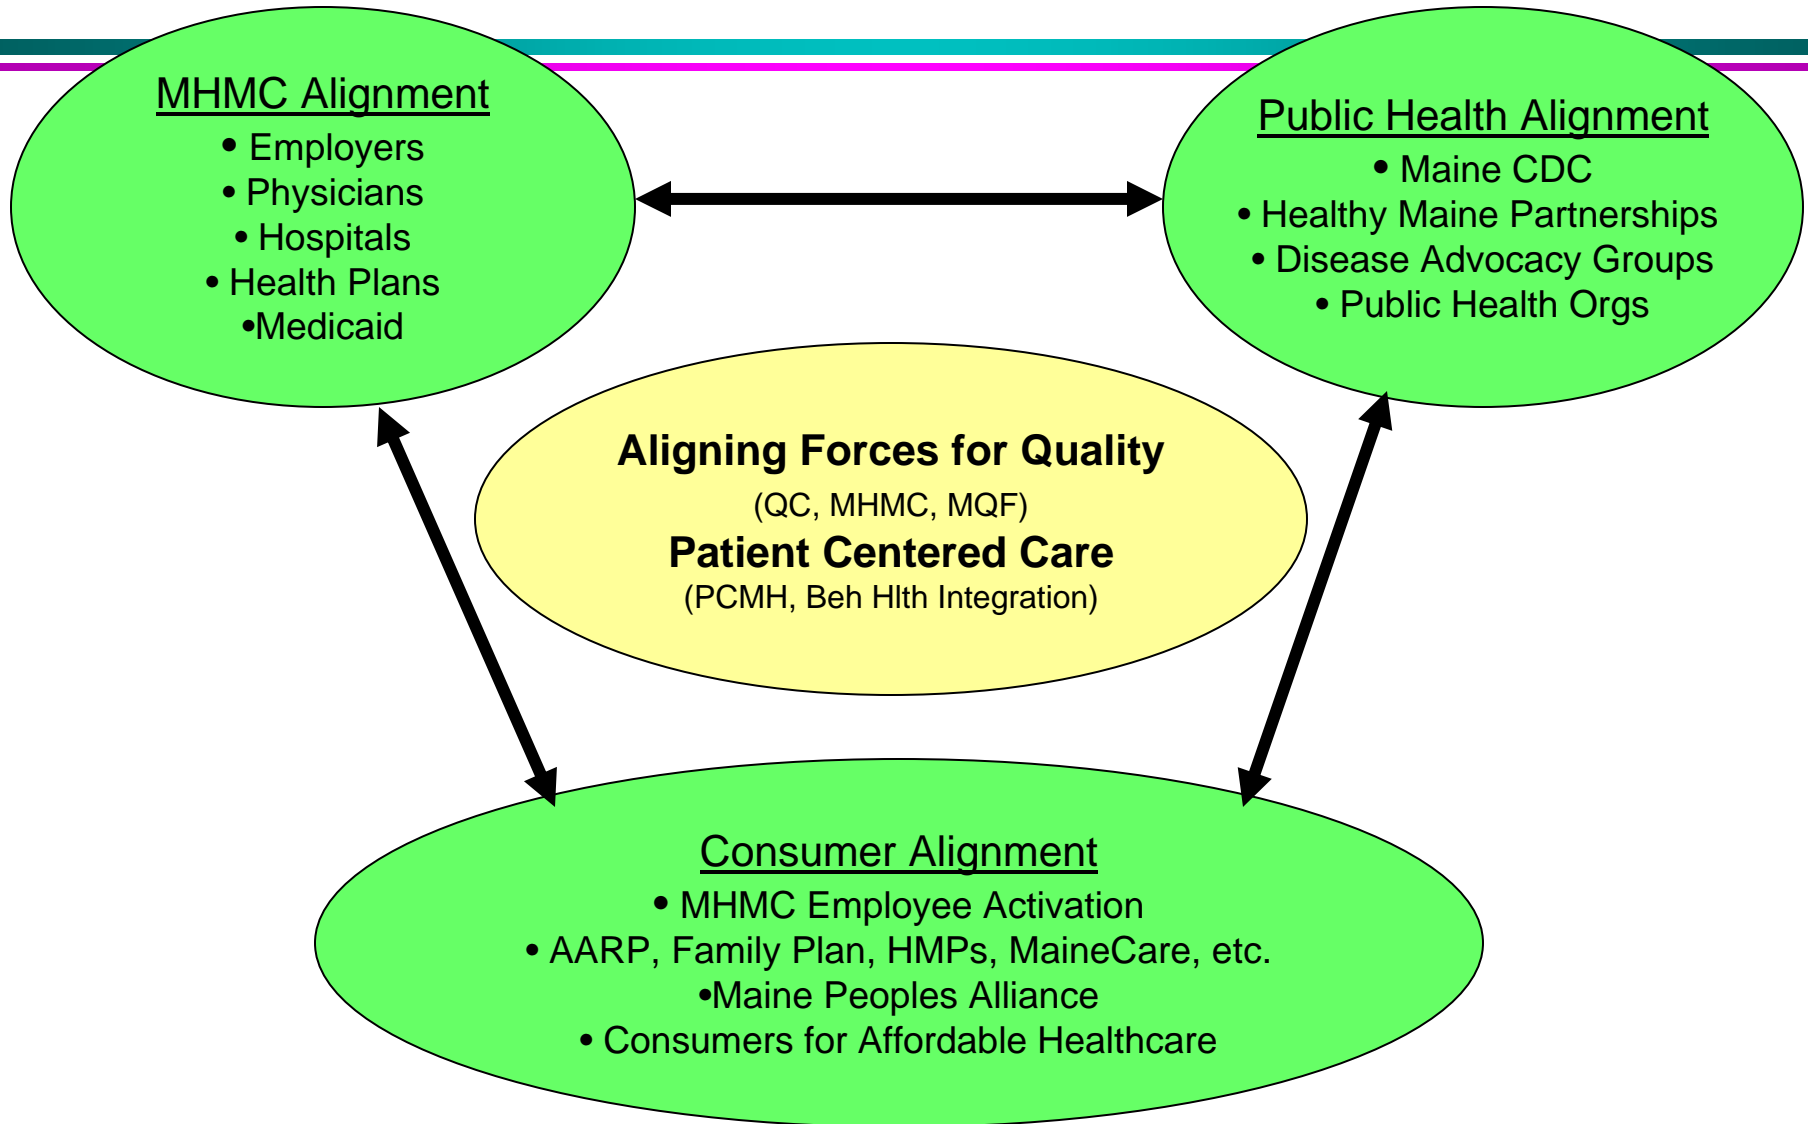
MHMC Alignment
• Employers
• Physicians
• Hospitals
• Health Plans
•Medicaid

Public Health Alignment
• Maine CDC
• Healthy Maine Partnerships
• Disease Advocacy Groups
• Public Health Orgs

Aligning Forces for Quality
(QC, MHMC, MQF)
Patient Centered Care
(PCMH, Beh Hlth Integration)

Consumer Alignment
• MHMC Employee Activation
• AARP, Family Plan, HMPs, MaineCare, etc.
•Maine Peoples Alliance
• Consumers for Affordable Healthcare